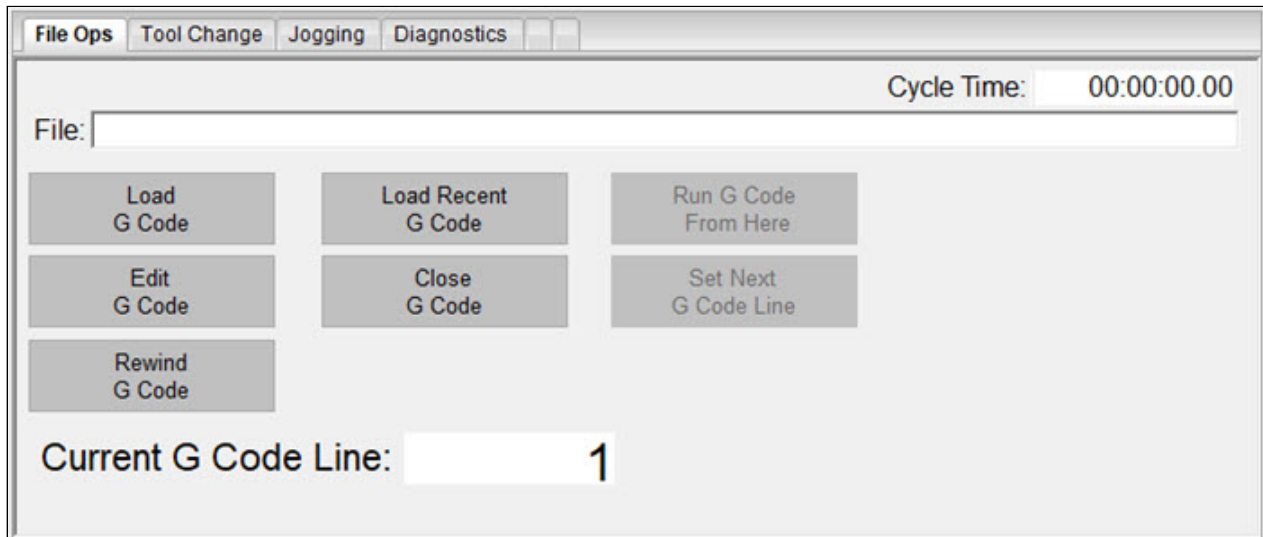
File Ops | Tool Change | Jogging | Diagnostics

Cycle Time: 00:00:00.00

File:

Load G Code

Load Recent G Code

Run G Code From Here

Edit G Code

Close G Code

Set Next G Code Line

Rewind G Code

Current G Code Line: 1